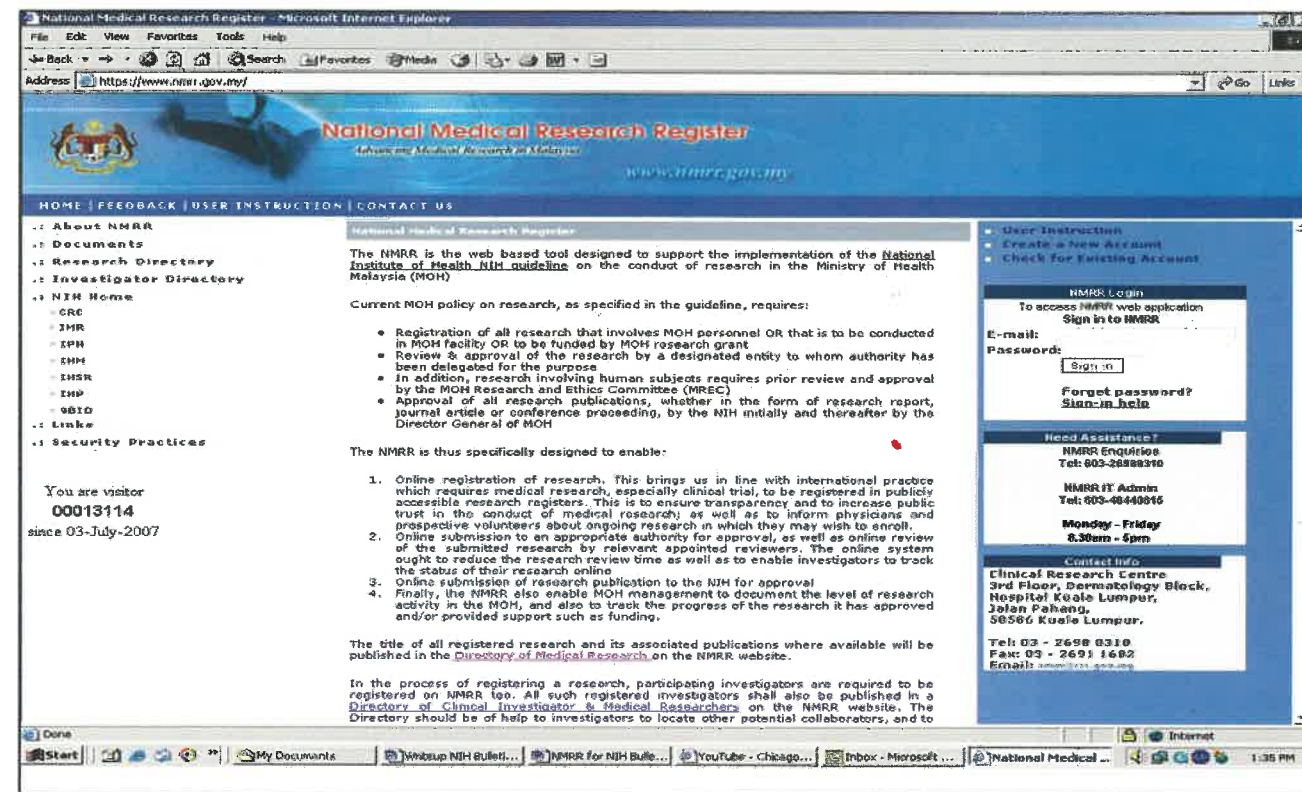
National Medical Research Register - Microsoft Internet Explorer

File Edit View Favorites Tools Help

Back Search Favorites Media

Address https://www.nmrr.gov.my/ Go Links

National Medical Research Register
Advancing Medical Research in Malaysia
www.nmrr.gov.my

HOME | FEEDBACK | USER INSTRUCTION | CONTACT US

.: About NMRR
.: Documents
.: Research Directory
.: Investigator Directory
.: NIH Home
CRC
IMR
IPH
IHM
IHSR
INP
IBIO
.: Links
.: Security Practices

You are visitor
00013114
since 03-July-2007

National Medical Research Register

The NMRR is the web based tool designed to support the implementation of the National Institute of Health NIH guideline on the conduct of research in the Ministry of Health Malaysia (MOH)

Current MOH policy on research, as specified in the guideline, requires:

- Registration of all research that involves MOH personnel OR that is to be conducted in MOH facility OR to be funded by MOH research grant
- Review & approval of the research by a designated entity to whom authority has been delegated for the purpose
- In addition, research involving human subjects requires prior review and approval by the MOH Research and Ethics Committee (MREC)
- Approval of all research publications, whether in the form of research report, journal article or conference proceeding, by the NIH initially and thereafter by the Director General of MOH

The NMRR is thus specifically designed to enable:

1. Online registration of research. This brings us in line with international practice which requires medical research, especially clinical trial, to be registered in publicly accessible research registers. This is to ensure transparency and to increase public trust in the conduct of medical research; as well as to inform physicians and prospective volunteers about ongoing research in which they may wish to enroll.
2. Online submission to an appropriate authority for approval, as well as online review of the submitted research by relevant appointed reviewers. The online system ought to reduce the research review time as well as to enable investigators to track the status of their research online
3. Online submission of research publication to the NIH for approval
4. Finally, the NMRR also enable MOH management to document the level of research activity in the MOH, and also to track the progress of the research it has approved and/or provided support such as funding.

The title of all registered research and its associated publications where available will be published in the Directory of Medical Research on the NMRR website.

In the process of registering a research, participating investigators are required to be registered on NMRR too. All such registered investigators shall also be published in a Directory of Clinical Investigator & Medical Researchers on the NMRR website. The Directory should be of help to investigators to locate other potential collaborators, and to

User Instruction
Create a New Account
Check for Existing Account

NMRR Login
To access NMRR web application
Sign in to NMRR
E-mail:
Password:
Sign in
Forget password?
Sign-in help

Need Assistance?
NMRR Enquiries
Tel: 603-26988310

NMRR IT Admin
Tel: 603-40440616

Monday - Friday
8.30am - 5pm

Contact Info
Clinical Research Centre
3rd Floor, Dermatology Block,
Hospital Kuala Lumpur,
Jalan Pahang,
50586 Kuala Lumpur.

Tel: 03 - 2698 8310
Fax: 03 - 2691 1682
Email: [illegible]

Done
Internet

Start | My Documents | Writeup NIH Bulleti... | NMRR for NIH Bulle... | YouTube - Chicago... | Inbox - Microsoft ... | National Medical ... | 1:35 PM